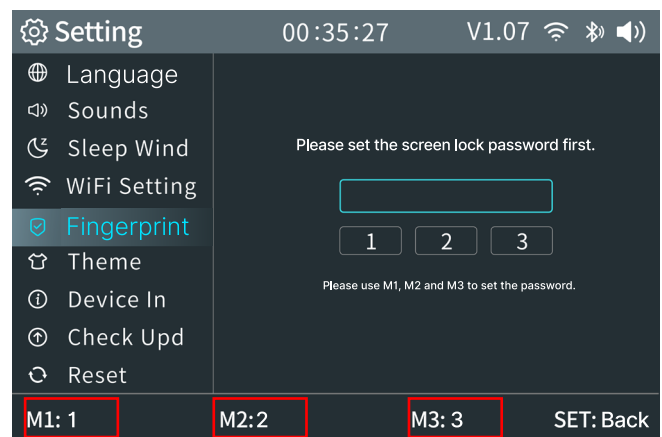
Setting 00:35:27 V1.07

Language
Sounds
Sleep Wind
WiFi Setting
Fingerprint
Theme
Device In
Check Upd
Reset

Please set the screen lock password first.

1 2 3

Please use M1, M2 and M3 to set the password.

M1: 1 M2: 2 M3: 3 SET: Back